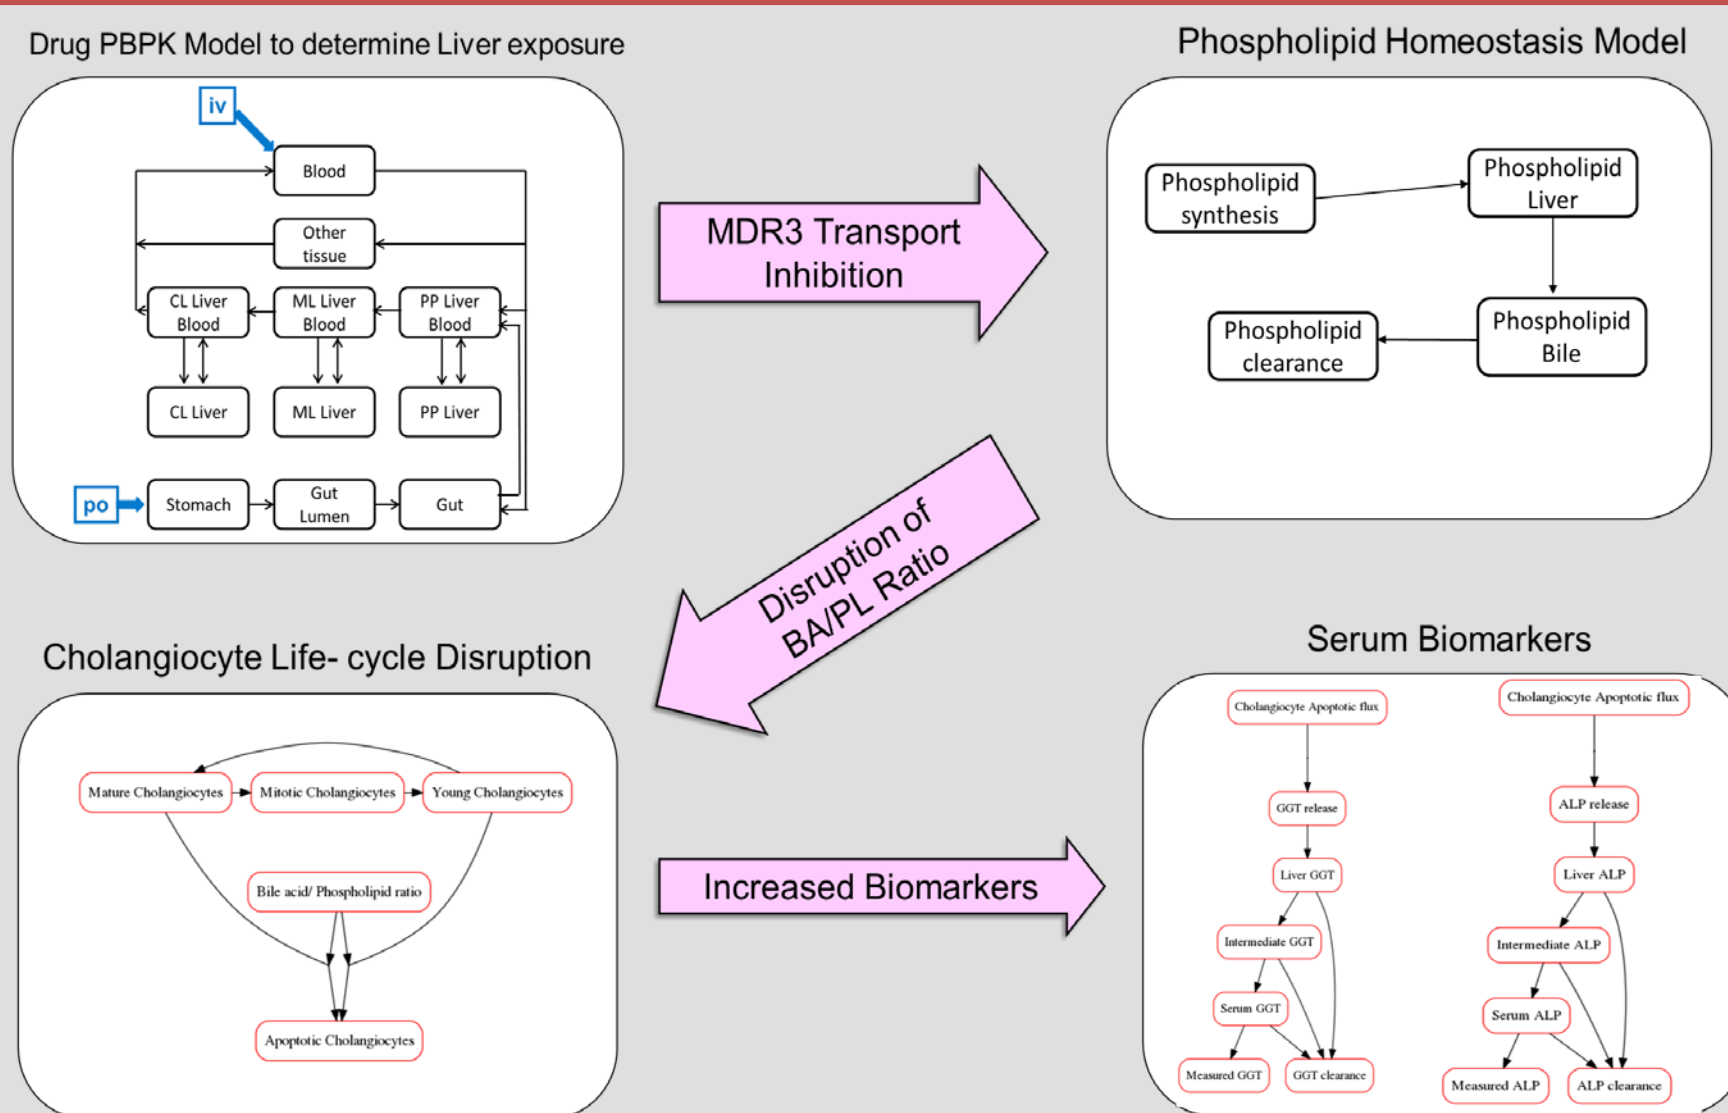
Drug PBPK Model to determine Liver exposure

iv

Blood

Other tissue

CL Liver Blood

ML Liver Blood

PP Liver Blood

CL Liver

ML Liver

PP Liver

po

Stomach

Gut Lumen

Gut

MDR3 Transport Inhibition

Phospholipid Homeostasis Model

Phospholipid synthesis

Phospholipid Liver

Phospholipid clearance

Phospholipid Bile

Disruption of BA/PL Ratio

Cholangiocyte Life- cycle Disruption

Mature Cholangiocytes

Mitotic Cholangiocytes

Young Cholangiocytes

Bile acid/ Phospholipid ratio

Apoptotic Cholangiocytes

Increased Biomarkers

Serum Biomarkers

Cholangiocyte Apoptotic flux

GGT release

Liver GGT

Intermediate GGT

Serum GGT

Measured GGT

GGT clearance

Cholangiocyte Apoptotic flux

ALP release

Liver ALP

Intermediate ALP

Serum ALP

Measured ALP

ALP clearance